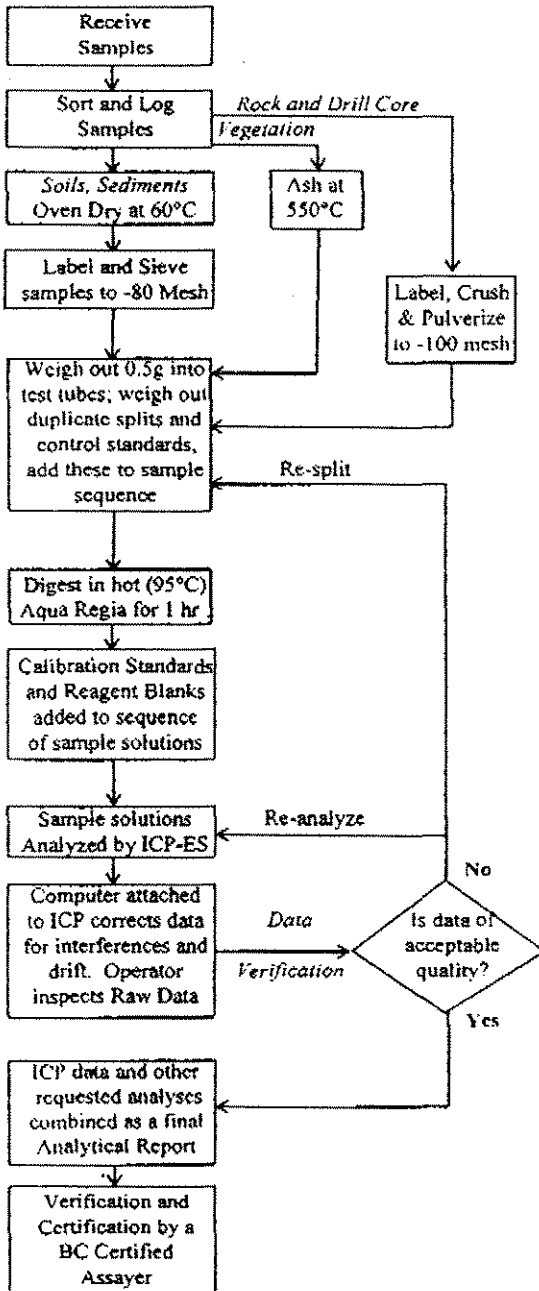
Receive Samples

Sort and Log Samples

Rock and Drill Core

Vegetation

Soils, Sediments Oven Dry at 60°C

Ash at 550°C

Label and Sieve samples to -80 Mesh

Label, Crush & Pulverize to -100 mesh

Weigh out 0.5g into test tubes; weigh out duplicate splits and control standards, add these to sample sequence

Re-split

Digest in hot (95°C) Aqua Regia for 1 hr

Calibration Standards and Reagent Blanks added to sequence of sample solutions

Sample solutions Analyzed by ICP-ES

Re-analyze

No

Computer attached to ICP corrects data for interferences and drift. Operator inspects Raw Data

Data

Verification

Is data of acceptable quality?

Yes

ICP data and other requested analyses combined as a final Analytical Report

Verification and Certification by a BC Certified Assayer